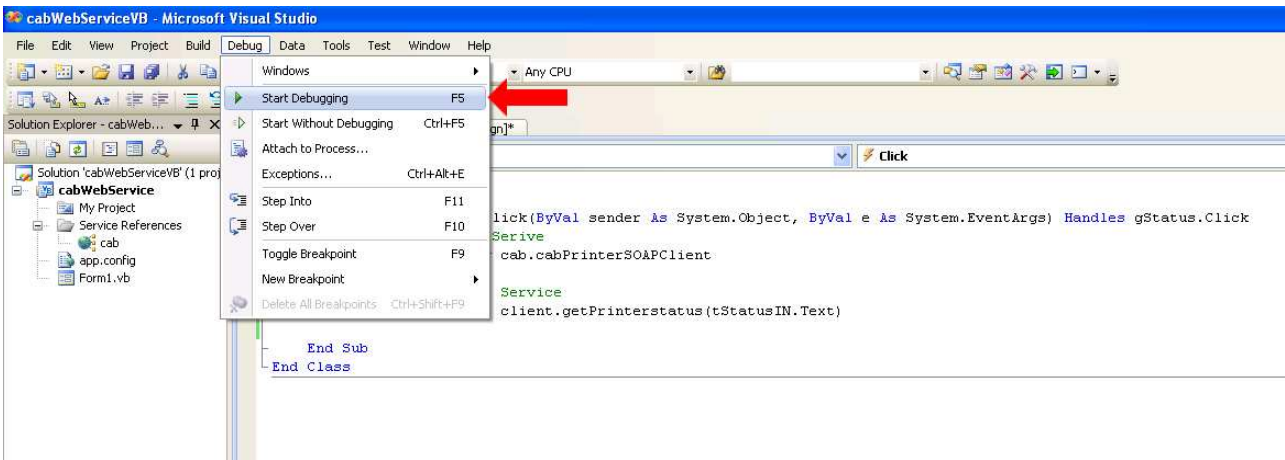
cabWebServiceVB - Microsoft Visual Studio

File Edit View Project Build Debug Data Tools Test Window Help

Any CPU

Solution Explorer - cabWeb...

Solution 'cabWebServiceVB' (1 proj
cabWebService
My Project
Service References
cab
app.config
Form1.vb

Windows
Start Debugging F5
Start Without Debugging Ctrl+F5
Attach to Process...
Exceptions... Ctrl+Alt+E
Step Into F11
Step Over F10
Toggle Breakpoint F9
New Breakpoint
Delete All Breakpoints Ctrl+Shift+F9

gn]*

Click

lick(ByVal sender As System.Object, ByVal e As System.EventArgs) Handles gStatus.Click
Serive
cab.cabPrinterSOAPClient

Service
client.getPrinterstatus(tStatusIN.Text)

End Sub
End Class